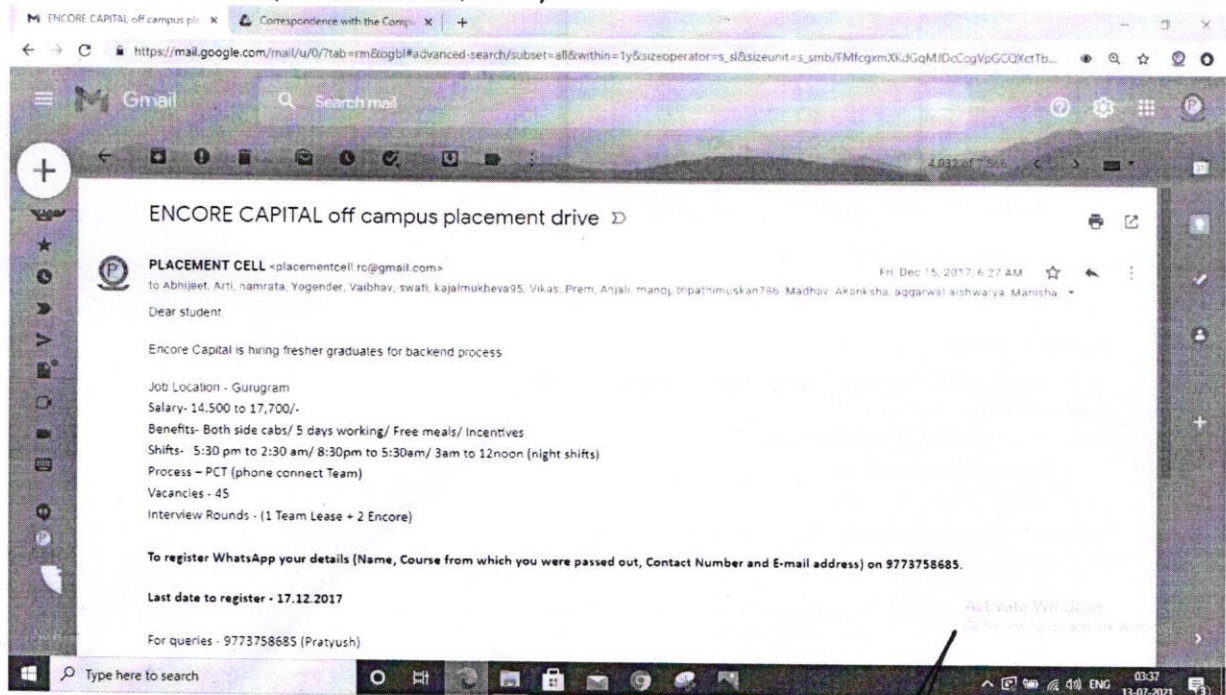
ENCORE CAPITAL off campus pl... × Correspondence with the Comp... × +

https://mail.google.com/mail/u/0/?tab=rm&ogbl#advanced-search/subset=all&within=1y&sizeoperator=s_sl&sizeunit=s_smb/FMfcgxmXKdGqMJDcCogVpGCQXctTb...

Gmail Search mail

4,032 of 7,566

ENCORE CAPITAL off campus placement drive

PLACEMENT CELL <placementcell.rc@gmail.com> Fri, Dec 15, 2017, 6:27 AM

to Abhijeet, Arti, namrata, Yogender, Vaibhav, swati, kajalmukheva95, Vikas, Prem, Anjali, manoj, tripathimuskan786, Madhav, Akanksha, aggarwal aishwarya, Manisha,

Dear student

Encore Capital is hiring fresher graduates for backend process

Job Location - Gurugram
Salary- 14,500 to 17,700/-
Benefits- Both side cabs/ 5 days working/ Free meals/ Incentives
Shifts- 5:30 pm to 2:30 am/ 8:30pm to 5:30am/ 3am to 12noon (night shifts)
Process – PCT (phone connect Team)
Vacancies - 45
Interview Rounds - (1 Team Lease + 2 Encore)

**To register WhatsApp your details (Name, Course from which you were passed out, Contact Number and E-mail address) on 9773758685.**

**Last date to register - 17.12.2017**

For queries - 9773758685 (Pratyush)

Activate Windows
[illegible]

Type here to search

ENG 03:37 13-07-2021